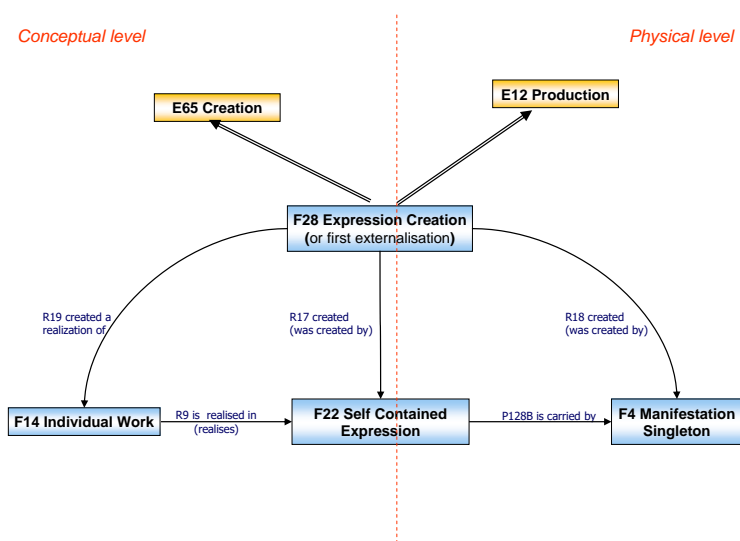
Conceptual level

Physical level

E65 Creation

E12 Production

F28 Expression Creation (or first externalisation)

R19 created a realization of

R17 created (was created by)

R18 created (was created by)

F14 Individual Work

R9 is realised in (realises)

F22 Self Contained Expression

P128B is carried by

F4 Manifestation Singleton